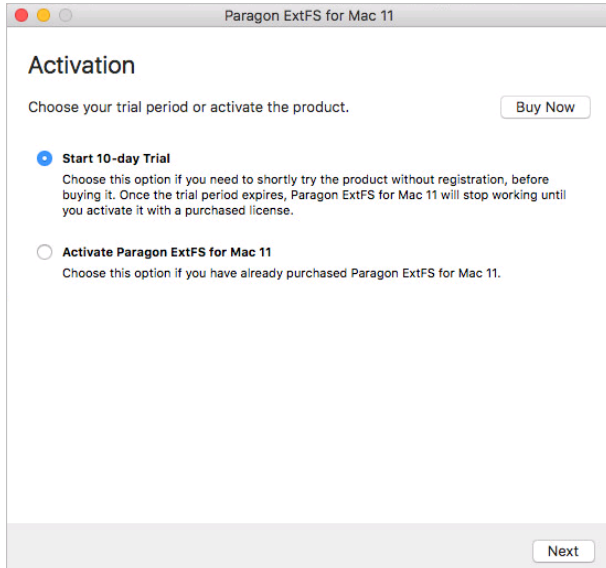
Paragon ExtFS for Mac 11

Activation

Choose your trial period or activate the product.

Buy Now

Start 10-day Trial

Choose this option if you need to shortly try the product without registration, before buying it. Once the trial period expires, Paragon ExtFS for Mac 11 will stop working until you activate it with a purchased license.

Activate Paragon ExtFS for Mac 11

Choose this option if you have already purchased Paragon ExtFS for Mac 11.

Next